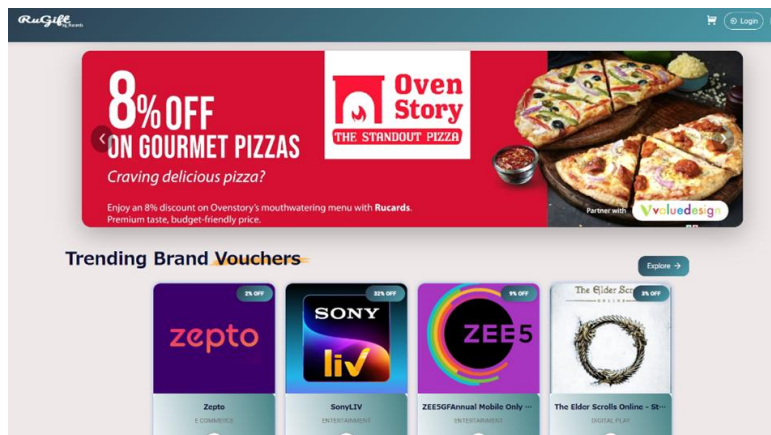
RuGift by Rucards

Login

8% OFF ON GOURMET PIZZAS

Craving delicious pizza?

Enjoy an 8% discount on Ovenstory's mouthwatering menu with Rucards. Premium taste, budget-friendly price.

Oven Story

THE STANDOUT PIZZA

Partner with Valuedesign

Trending Brand Vouchers

Explore →

2% OFF

zepto

Zepto

E COMMERCE

32% OFF

SONY liv

SonyLIV

ENTERTAINMENT

9% OFF

ZEE5

ZEE5GFAnnual Mobile Only ···

ENTERTAINMENT

3% OFF

The Elder Scr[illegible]

The Elder Scrolls Online - St···

DIGITAL PLAY